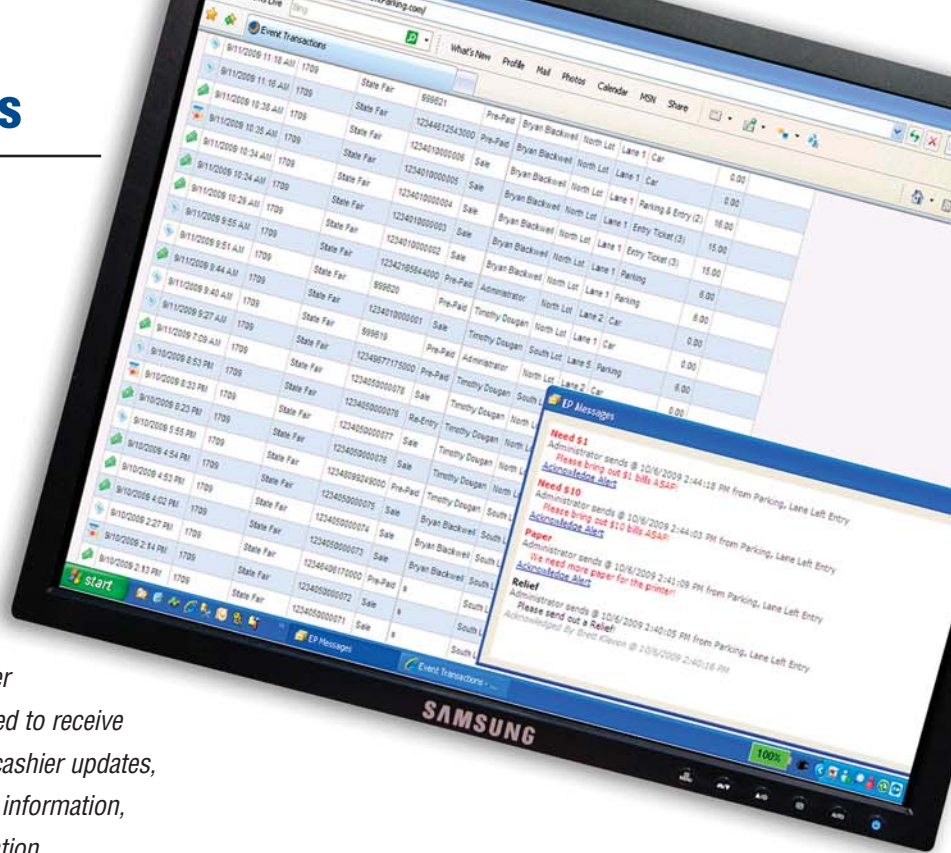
s

Event Transactions

What's New Profile Mail Photos Calendar MSN Share

| 9/11/2009 11:18 AM | 1709 | State Fair | 999621 | Pre-Paid | Bryan Blackwell | North Lot | Lane 1 | Car | 0.00 |
|---|---|---|---|---|---|---|---|---|---|
| 9/11/2009 11:16 AM | 1709 | State Fair | 12344612543000 | Pre-Paid | Bryan Blackwell | North Lot | Lane 1 | Car | 0.00 |
| 9/11/2009 10:38 AM | 1709 | State Fair | 1234010000006 | Sale | Bryan Blackwell | North Lot | Lane 1 | Parking & Entry (2) | 16.00 |
| 9/11/2009 10:35 AM | 1709 | State Fair | 1234010000005 | Sale | Bryan Blackwell | North Lot | Lane 1 | Entry Ticket (3) | 15.00 |
| 9/11/2009 10:34 AM | 1709 | State Fair | 1234010000004 | Sale | Bryan Blackwell | North Lot | Lane 1 | Entry Ticket (3) | 15.00 |
| 9/11/2009 10:26 AM | 1709 | State Fair | 1234010000003 | Sale | Bryan Blackwell | North Lot | Lane 1 | Parking | 6.00 |
| 9/11/2009 9:55 AM | 1709 | State Fair | 1234010000002 | Sale | Bryan Blackwell | North Lot | Lane 1 | Parking | 6.00 |
| 9/11/2009 9:51 AM | 1709 | State Fair | 12342185644000 | Pre-Paid | Administrator | North Lot | Lane 2 | Car | 0.00 |
| 9/11/2009 9:44 AM | 1709 | State Fair | 999620 | Pre-Paid | Timothy Dougan | North Lot | Lane 1 | Car | 0.00 |
| 9/11/2009 9:40 AM | 1709 | State Fair | 1234010000001 | Sale | Timothy Dougan | South Lot | Lane 5 | Parking | 6.00 |
| 9/11/2009 9:27 AM | 1709 | State Fair | 999619 | Pre-Paid | Administrator | North Lot | Lane 2 | Car | 0.00 |
| 9/11/2009 7:09 AM | 1709 | State Fair | 12349677175000 | Pre-Paid | Timothy Dougan | South L | | | |
| 9/10/2009 8:53 PM | 1709 | State Fair | 1234050000078 | Sale | Timothy Dougan | North L | | | |
| 9/10/2009 8:33 PM | 1709 | State Fair | 1234050000077 | Re-Entry | Timothy Dougan | North L | | | |
| 9/10/2009 8:23 PM | 1709 | State Fair | 1234050000076 | Sale | Timothy Dougan | North L | | | |
| 9/10/2009 5:55 PM | 1709 | State Fair | 12348092249000 | Pre-Paid | Timothy Dougan | North L | | | |
| 9/10/2009 4:54 PM | 1709 | State Fair | 1234050000075 | Sale | Timothy Dougan | South L | | | |
| 9/10/2009 4:53 PM | 1709 | State Fair | 1234050000074 | Sale | Bryan Blackwell | South L | | | |
| 9/10/2009 4:02 PM | 1709 | State Fair | 1234050000073 | Sale | Bryan Blackwell | South L | | | |
| 9/10/2009 2:27 PM | 1709 | State Fair | 12348496170000 | Pre-Paid | s | South L | | | |
| 9/10/2009 2:14 PM | 1709 | State Fair | 1234050000072 | Sale | s | South L | | | |
| 9/10/2009 2:13 PM | 1709 | State Fair | 1234050000071 | Sale | | | | | |

EP Messages

Need $1
Administrator sends @ 10/6/2009 2:44:18 PM from Parking, Lane Left Entry
Please bring out $1 bills ASAP!
Acknowledge Alert

Need $10
Administrator sends @ 10/6/2009 2:44:03 PM from Parking, Lane Left Entry
Please bring out $10 bills ASAP!
Acknowledge Alert

Paper
Administrator sends @ 10/6/2009 2:41:09 PM from Parking, Lane Left Entry
We need more paper for the printer!
Acknowledge Alert

Relief
Administrator sends @ 10/6/2009 2:40:05 PM from Parking, Lane Left Entry
Please send out a Relief
Acknowledged By Brett Kleven @ 10/6/2009 2:40:16 PM

start

EP Messages

Event Transactions - ...

100%

SAMSUNG

er
ed to receive
cashier updates,
information,
ation